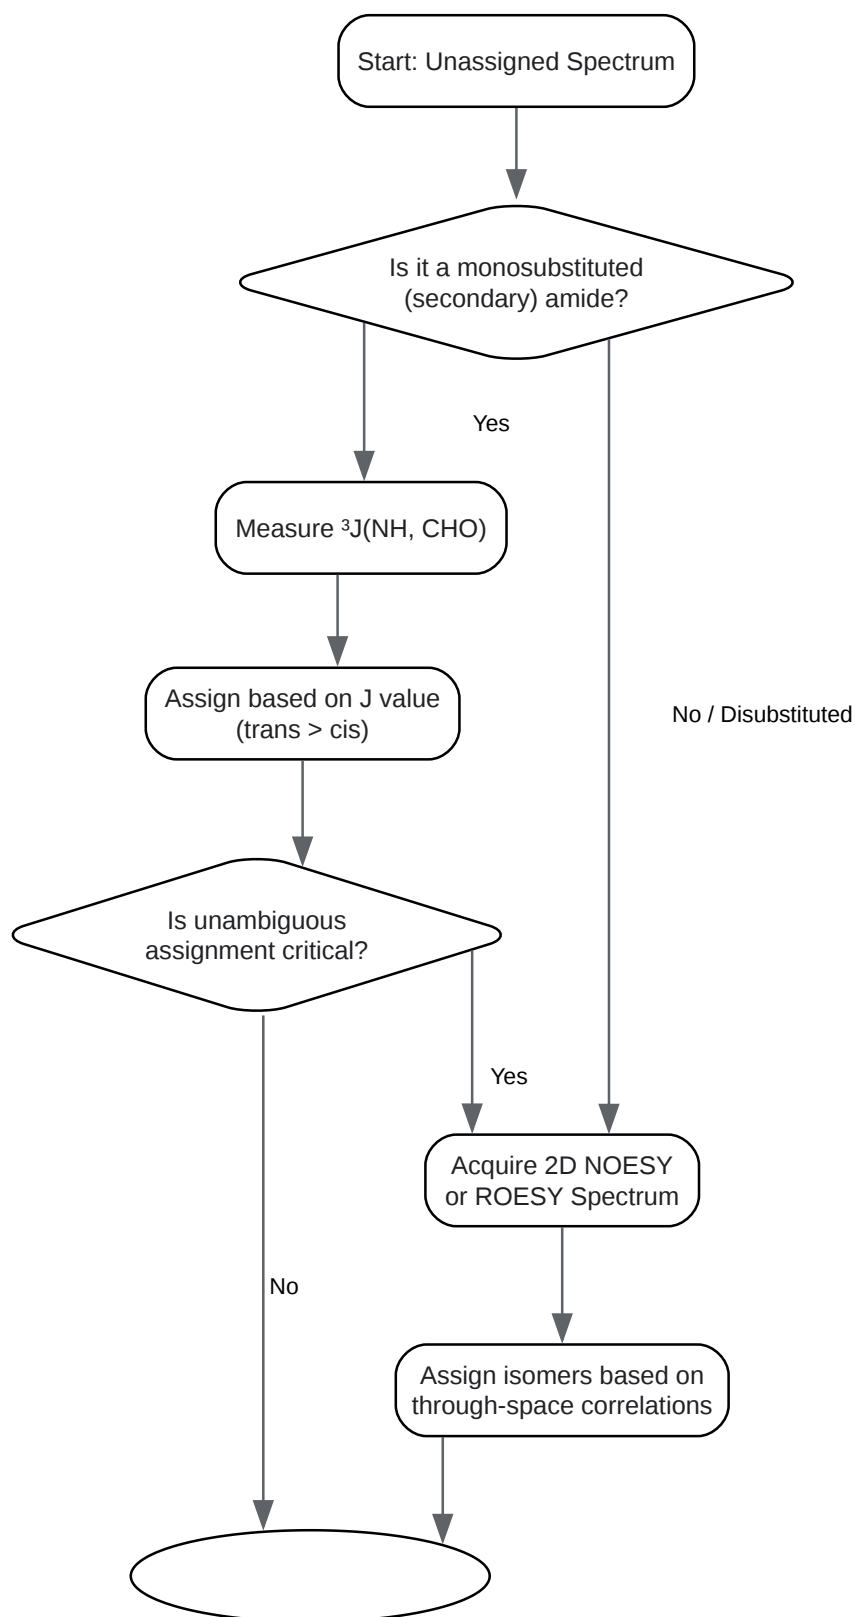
Start: Unassigned Spectrum

Is it a monosubstituted (secondary) amide?

Yes

Measure $^3J$(NH, CHO)

Assign based on J value (trans > cis)

No / Disubstituted

Is unambiguous assignment critical?

Yes

Acquire 2D NOESY or ROESY Spectrum

No

Assign isomers based on through-space correlations